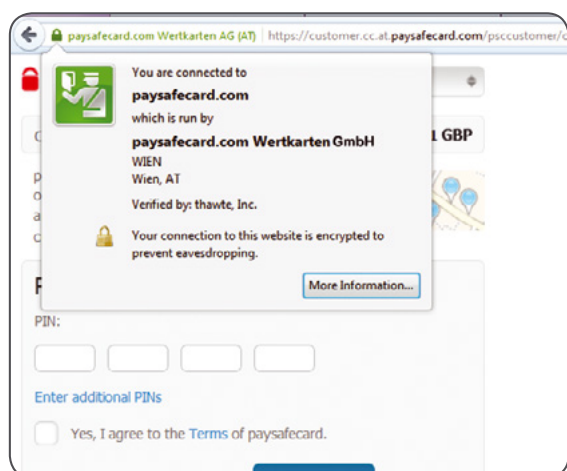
paysafecard.com Wertkarten AG (AT) https://customer.cc.at.paysafecard.com/psccustomer/

You are connected to

paysafecard.com

which is run by

paysafecard.com Wertkarten GmbH
WIEN
Wien, AT

Verified by: thawte, Inc.

Your connection to this website is encrypted to prevent eavesdropping.

More Information...

1 GBP

PIN:

Enter additional PINs

Yes, I agree to the Terms of paysafecard.